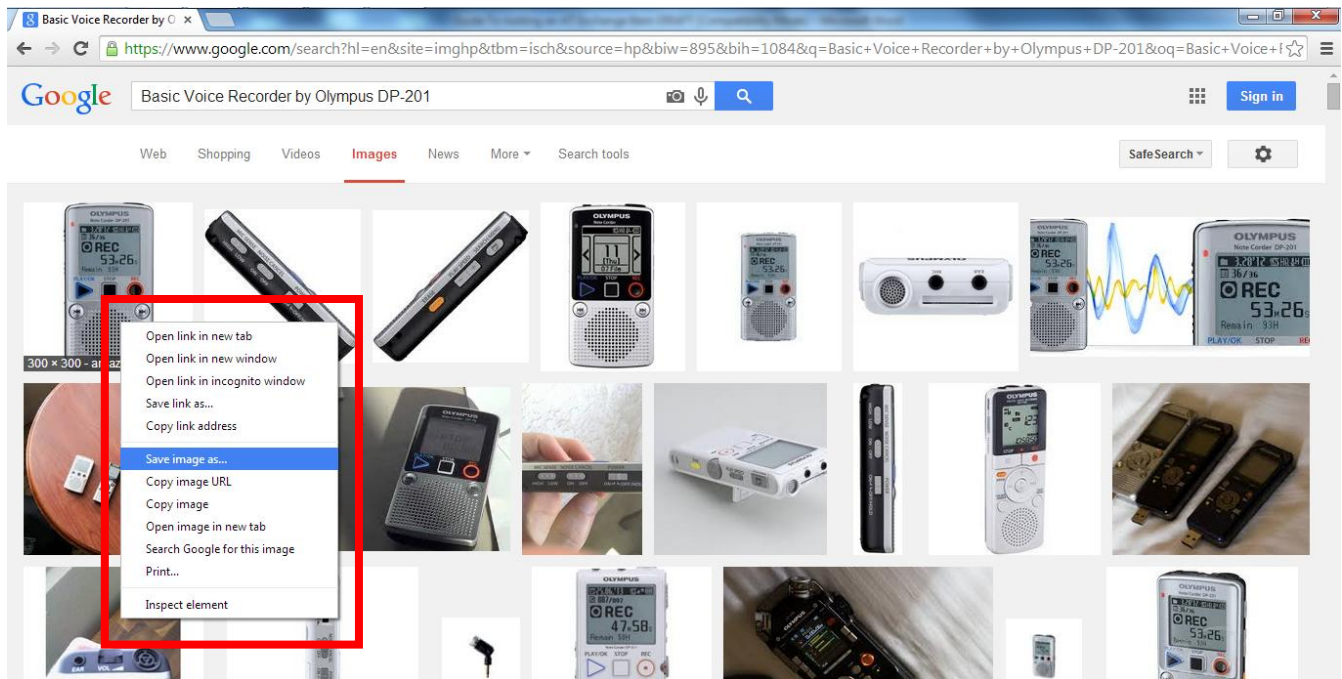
Basic Voice Recorder by O ×

https://www.google.com/search?hl=en&site=imghp&tbm=isch&source=hp&biw=895&bih=1084&q=Basic+Voice+Recorder+by+Olympus+DP-201&oq=Basic+Voice+R

Google

Basic Voice Recorder by Olympus DP-201

Sign in

Web Shopping Videos Images News More Search tools

SafeSearch

300 × 300 - amaz

Open link in new tab
Open link in new window
Open link in incognito window
Save link as...
Copy link address
Save image as...
Copy image URL
Copy image
Open image in new tab
Search Google for this image
Print...
Inspect element

OLYMPUS
REC
53:26
PLAY/OK STOP

OLYMPUS
Note Corder DP-201
REC
53:26
Remain 93H
PLAY/OK STOP REC

OLYMPUS
REC
47:58
Remain 59H
PLAY/OK STOP REC

OLYMPUS
REC
53:26